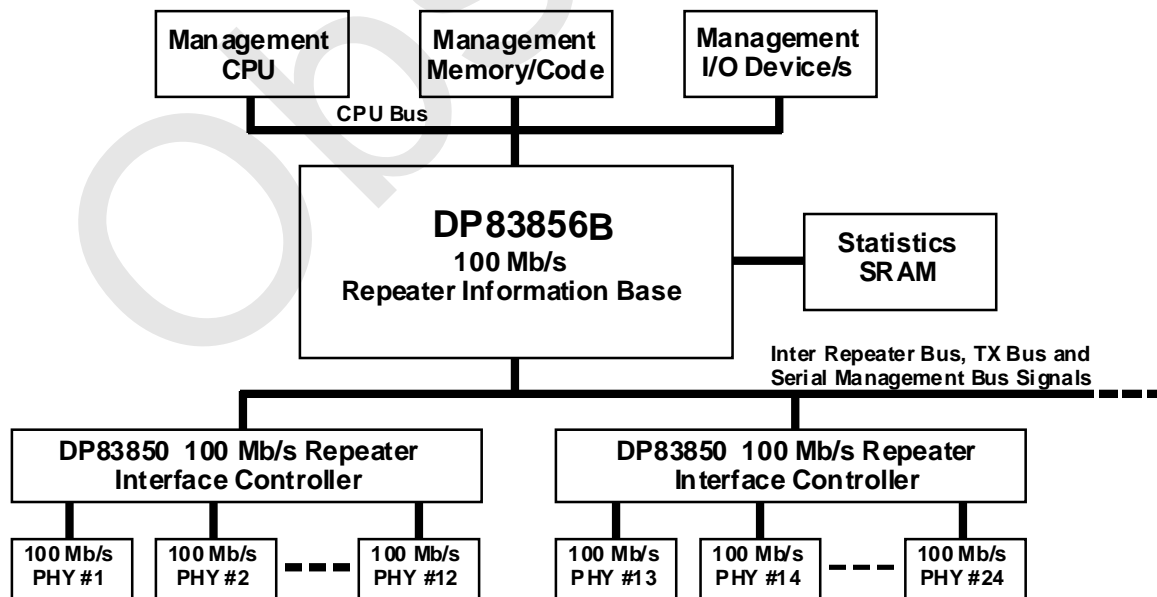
Management CPU

Management Memory/Code

Management I/O Device/s

CPU Bus

DP83856B
100 Mb/s
Repeater Information Base

Statistics SRAM

Inter Repeater Bus, TX Bus and Serial Management Bus Signals

DP83850 100 Mb/s Repeater Interface Controller

DP83850 100 Mb/s Repeater Interface Controller

100 Mb/s PHY #1

100 Mb/s PHY #2

100 Mb/s PHY #12

100 Mb/s PHY #13

100 Mb/s PHY #14

100 Mb/s PHY #24